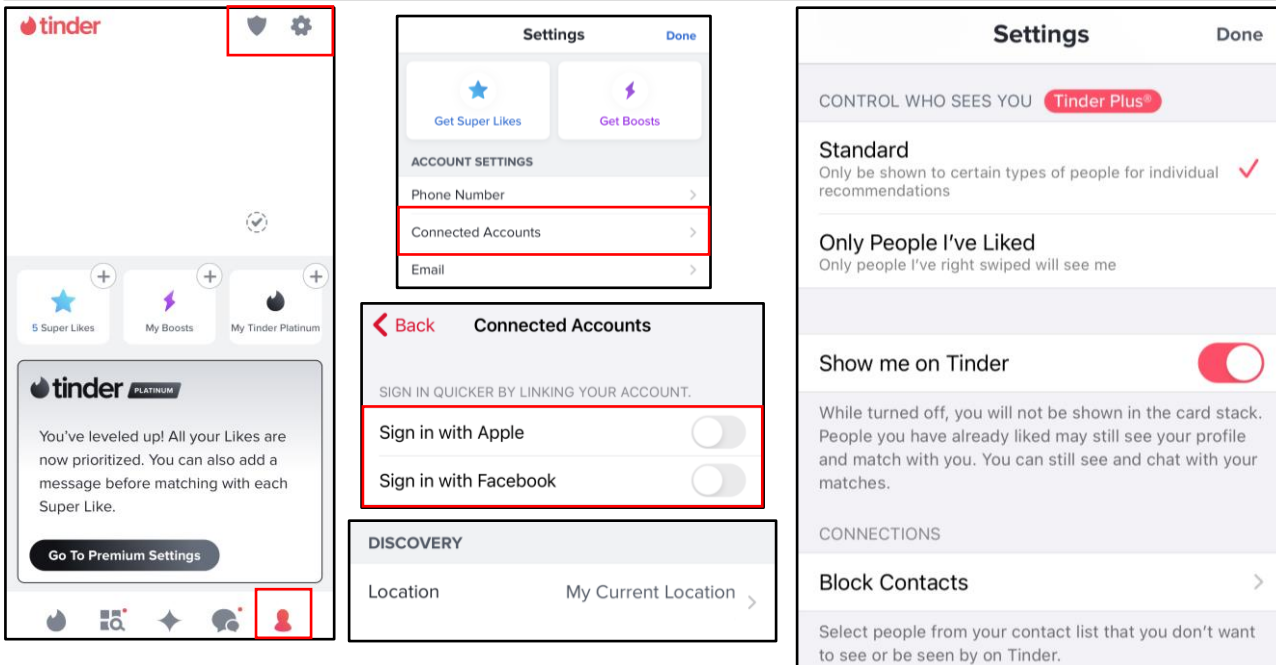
tinder

5 Super Likes

My Boosts

My Tinder Platinum

tinder PLATINUM

You've leveled up! All your Likes are now prioritized. You can also add a message before matching with each Super Like.

Go To Premium Settings

Settings Done

Get Super Likes

Get Boosts

ACCOUNT SETTINGS

Phone Number

Connected Accounts

Email

Back Connected Accounts

SIGN IN QUICKER BY LINKING YOUR ACCOUNT.

Sign in with Apple

Sign in with Facebook

DISCOVERY

Location My Current Location

Settings Done

CONTROL WHO SEES YOU Tinder Plus®

Standard
Only be shown to certain types of people for individual recommendations

Only People I've Liked
Only people I've right swiped will see me

Show me on Tinder

While turned off, you will not be shown in the card stack. People you have already liked may still see your profile and match with you. You can still see and chat with your matches.

CONNECTIONS

Block Contacts

Select people from your contact list that you don't want to see or be seen by on Tinder.